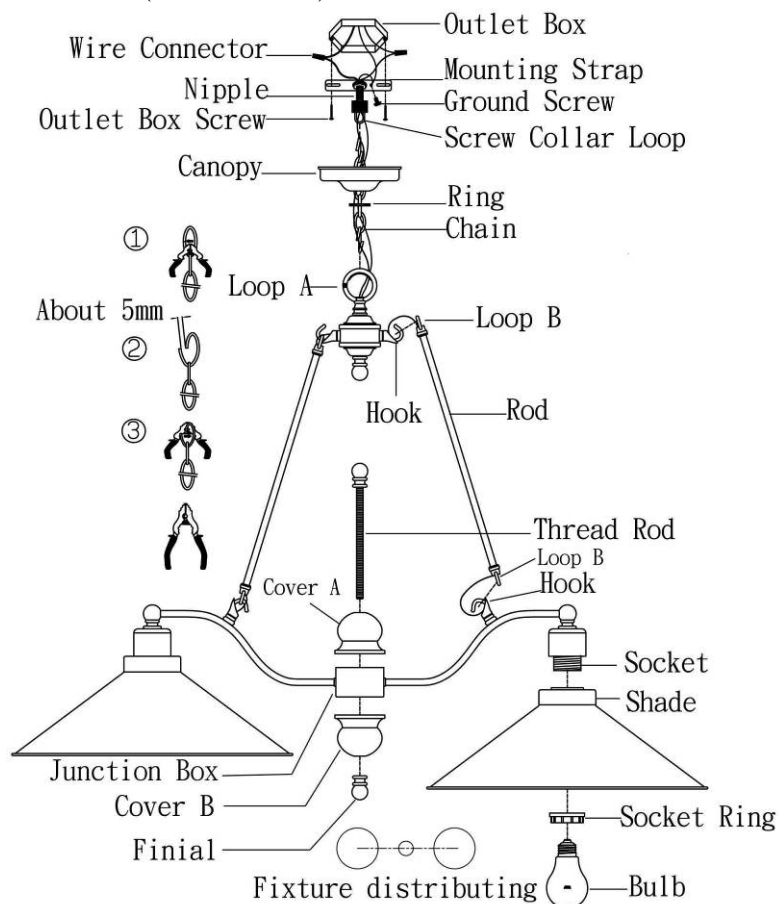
Outlet Box
Wire Connector
Mounting Strap
Nipple
Ground Screw
Outlet Box Screw
Screw Collar Loop
Canopy
Ring
Chain
①
Loop A
About 5mm
②
Loop B
Hook
Rod
③
Thread Rod
Loop B
Cover A
Hook
Socket
Shade
Junction Box
Cover B
Socket Ring
Finial
Fixture distributing
Bulb